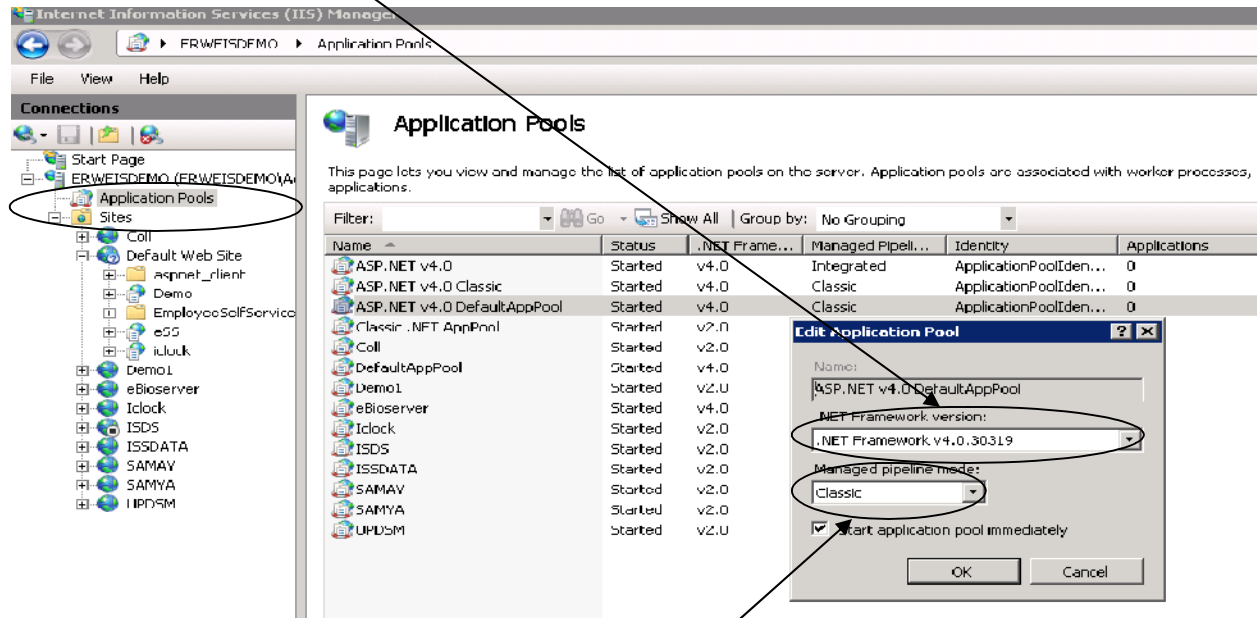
Internet Information Services (IIS) Manag

ERWEISDEMO ▸ Application Pools

File View Help

Connections

Start Page
ERWEISDEMO (ERWEISDEMO\A
Application Pools
Sites
Coll
Default Web Site
aspnet_client
Demo
EmployeeSelfService
eSS
iclock
Demo1
eBioserver
Iclock
ISDS
ISSDATA
SAMAY
SAMYA
UPDSM

Application Pools

This page lets you view and manage the list of application pools on the server. Application pools are associated with worker processes, applications.

Filter: Go Show All | Group by: No Grouping

| Name | Status | .NET Frame... | Managed Pipeli... | Identity | Applications |
|---|---|---|---|---|---|
| ASP.NET v4.0 | Started | v4.0 | Integrated | ApplicationPoolIden... | 0 |
| ASP.NET v4.0 Classic | Started | v4.0 | Classic | ApplicationPoolIden... | 0 |
| ASP.NET v4.0 DefaultAppPool | Started | v4.0 | Classic | ApplicationPoolIden... | 0 |
| Classic .NET AppPool | Started | v2.0 | | | |
| Coll | Started | v2.0 | | | |
| DefaultAppPool | Started | v4.0 | | | |
| Demo1 | Started | v2.0 | | | |
| eBioserver | Started | v4.0 | | | |
| Iclock | Started | v2.0 | | | |
| ISDS | Started | v2.0 | | | |
| ISSDATA | Started | v2.0 | | | |
| SAMAY | Started | v2.0 | | | |
| SAMYA | Started | v2.0 | | | |
| UPDSM | Started | v2.0 | | | |

Edit Application Pool

Name:
ASP.NET v4.0 DefaultAppPool

.NET Framework version:
.NET Framework v4.0.30319

Managed pipeline mode:
Classic

Start application pool immediately

OK Cancel